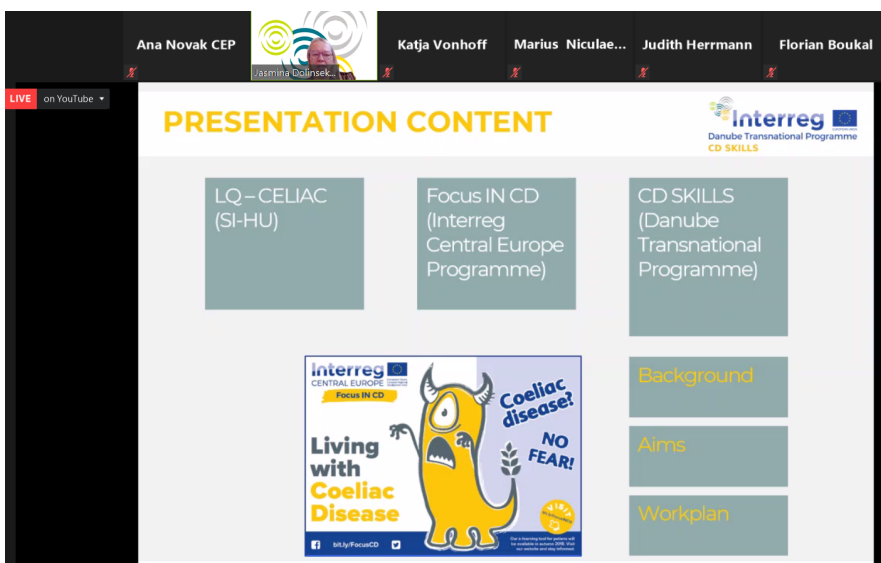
Ana Novak CEP

Jasmina Dolinsek...

Katja Vonhoff

Marius Niculae...

Judith Herrmann

Florian Boukal

LIVE on YouTube

PRESENTATION CONTENT

Interreg
Danube Transnational Programme
CD SKILLS

LQ – CELIAC (SI-HU)

Focus IN CD (Interreg Central Europe Programme)

CD SKILLS (Danube Transnational Programme)

Interreg
CENTRAL EUROPE
Focus IN CD

Living with Coeliac Disease

Coeliac disease?

NO FEAR!

bit.ly/FocusCD

Background

Aims

Workplan